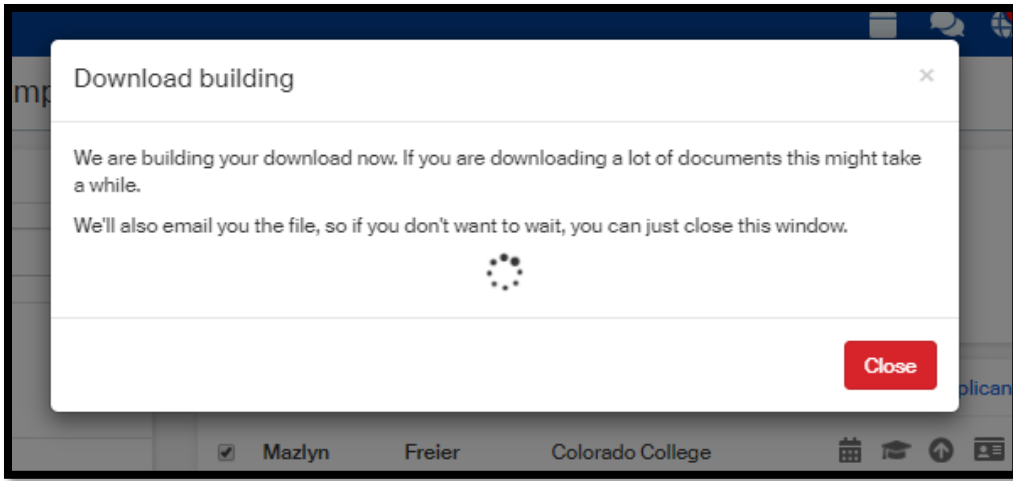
mp

Download building

×

We are building your download now. If you are downloading a lot of documents this might take a while.

We'll also email you the file, so if you don't want to wait, you can just close this window.

Close

plican

Mazlyn Freier Colorado College